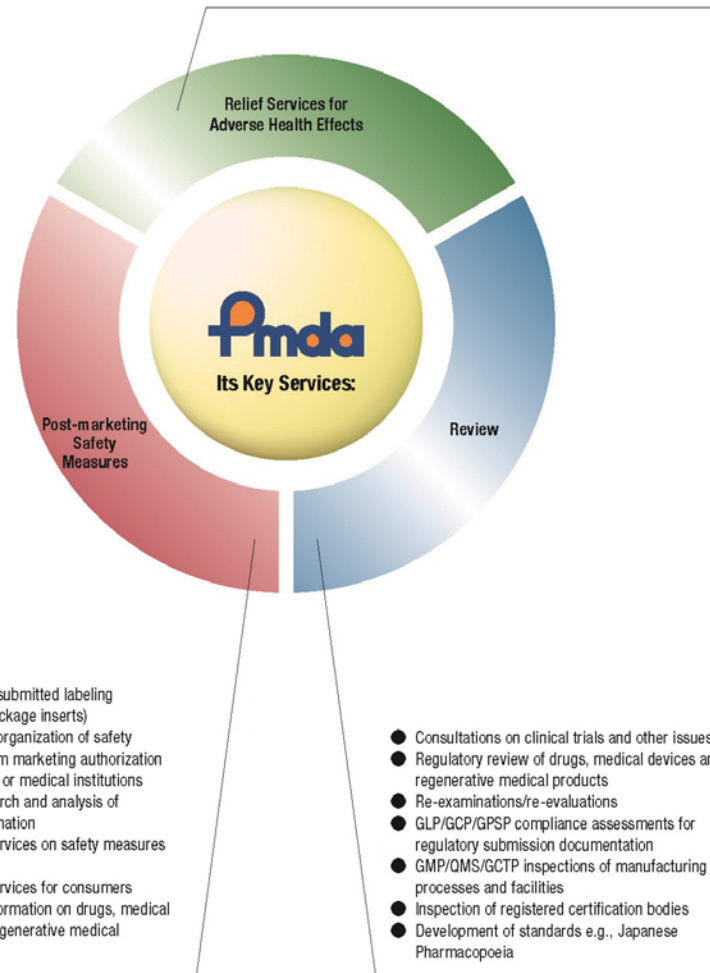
Relief Services for Adverse Health Effects

Pmda

Its Key Services:

Post-marketing Safety Measures

Review

submitted labeling
ckage inserts)
organization of safety
m marketing authorization
or medical institutions
rch and analysis of
nation
rvices on safety measures

rvices for consumers
ormation on drugs, medical
egenerative medical

● Consultations on clinical trials and other issues
● Regulatory review of drugs, medical devices an regenerative medical products
● Re-examinations/re-evaluations
● GLP/GCP/GPSP compliance assessments for regulatory submission documentation
● GMP/QMS/GCTP inspections of manufacturing processes and facilities
● Inspection of registered certification bodies
● Development of standards e.g., Japanese Pharmacopoeia